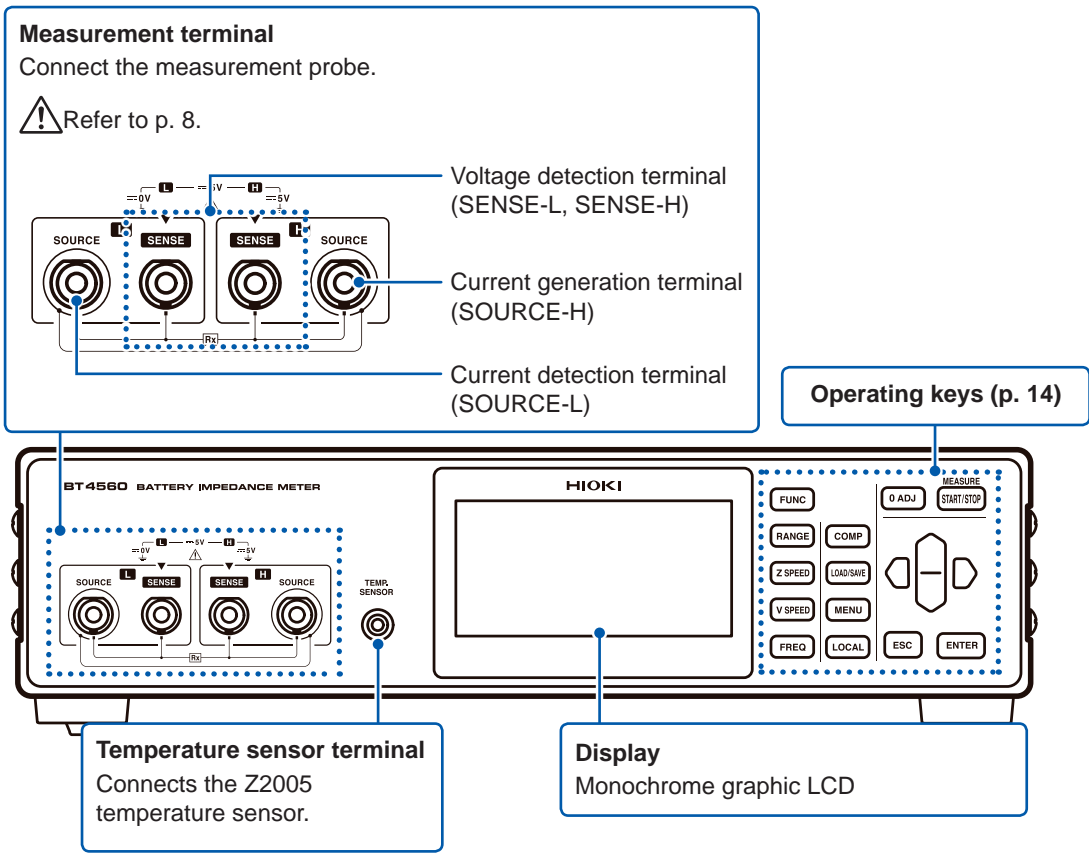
**Measurement terminal**
Connect the measurement probe.

⚠Refer to p. 8.

L ⎓5V H
⎓0V ⎓5V
SOURCE L SENSE SENSE H SOURCE
Rx

Voltage detection terminal (SENSE-L, SENSE-H)

Current generation terminal (SOURCE-H)

Current detection terminal (SOURCE-L)

**Operating keys (p. 14)**

BT4560 BATTERY IMPEDANCE METER

HIOKI

L ⎓5V H
⎓0V ⚠ ⎓5V
SOURCE L SENSE SENSE H SOURCE
Rx

TEMP. SENSOR

FUNC
RANGE COMP
Z SPEED LOAD/SAVE
V SPEED MENU
FREQ LOCAL

0 ADJ
MEASURE
START/STOP

ESC ENTER

**Temperature sensor terminal**
Connects the Z2005 temperature sensor.

**Display**
Monochrome graphic LCD